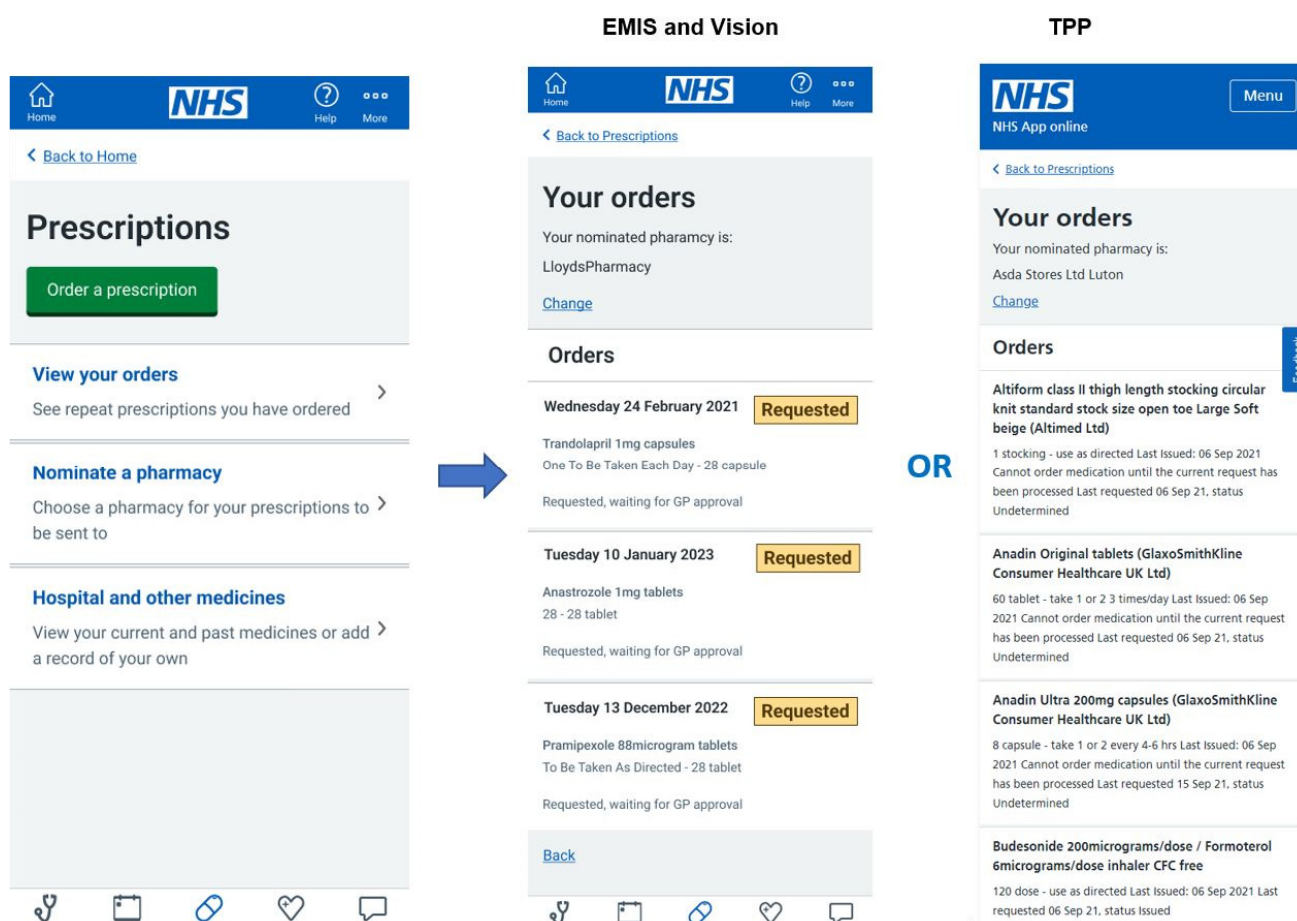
Home NHS Help More

Back to Home

Prescriptions

Order a prescription

View your orders
See repeat prescriptions you have ordered

Nominate a pharmacy
Choose a pharmacy for your prescriptions to be sent to

Hospital and other medicines
View your current and past medicines or add a record of your own

EMIS and Vision

Home NHS Help More

Back to Prescriptions

Your orders
Your nominated pharamcy is:
LloydsPharmacy
Change

Orders

Wednesday 24 February 2021 Requested
Trandolapril 1mg capsules
One To Be Taken Each Day - 28 capsule
Requested, waiting for GP approval

Tuesday 10 January 2023 Requested
Anastrozole 1mg tablets
28 - 28 tablet
Requested, waiting for GP approval

Tuesday 13 December 2022 Requested
Pramipexole 88microgram tablets
To Be Taken As Directed - 28 tablet
Requested, waiting for GP approval

Back

OR

TPP

NHS Menu
NHS App online

Back to Prescriptions

Your orders
Your nominated pharmacy is:
Asda Stores Ltd Luton
Change

Orders

Altiform class II thigh length stocking circular knit standard stock size open toe Large Soft beige (Altimed Ltd)
1 stocking - use as directed Last Issued: 06 Sep 2021 Cannot order medication until the current request has been processed Last requested 06 Sep 21, status Undetermined

Anadin Original tablets (GlaxoSmithKline Consumer Healthcare UK Ltd)
60 tablet - take 1 or 2 3 times/day Last Issued: 06 Sep 2021 Cannot order medication until the current request has been processed Last requested 06 Sep 21, status Undetermined

Anadin Ultra 200mg capsules (GlaxoSmithKline Consumer Healthcare UK Ltd)
8 capsule - take 1 or 2 every 4-6 hrs Last Issued: 06 Sep 2021 Cannot order medication until the current request has been processed Last requested 15 Sep 21, status Undetermined

Budesonide 200micrograms/dose / Formoterol 6micrograms/dose inhaler CFC free
120 dose - use as directed Last Issued: 06 Sep 2021 Last requested 06 Sep 21, status Issued